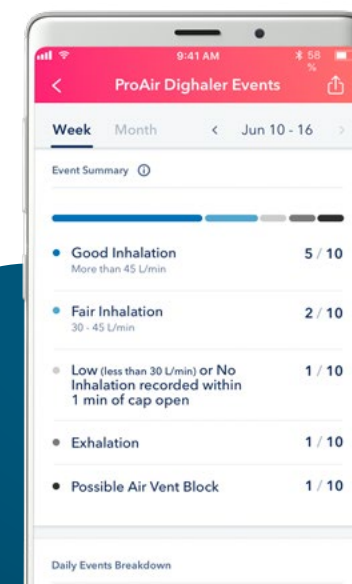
9:41 AM

58 %

<

ProAir Digihaler Events

Week Month < Jun 10 - 16 >

Event Summary ⓘ

Good Inhalation
More than 45 L/min
5 / 10

Fair Inhalation
30 - 45 L/min
2 / 10

Low (less than 30 L/min) or No Inhalation recorded within 1 min of cap open
1 / 10

Exhalation
1 / 10

Possible Air Vent Block
1 / 10

Daily Events Breakdown